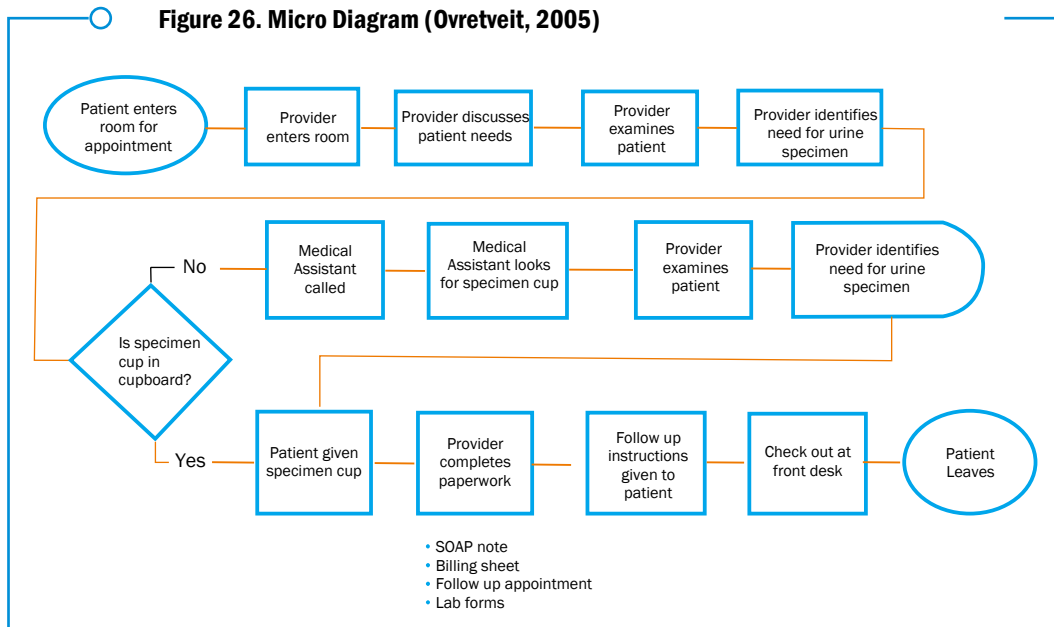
Figure 26. Micro Diagram (Ovretveit, 2005)

Patient enters room for appointment

Provider enters room

Provider discusses patient needs

Provider examines patient

Provider identifies need for urine specimen

Is specimen cup in cupboard?

No

Medical Assistant called

Medical Assistant looks for specimen cup

Provider examines patient

Provider identifies need for urine specimen

Yes

Patient given specimen cup

Provider completes paperwork

Follow up instructions given to patient

Check out at front desk

Patient Leaves

• SOAP note
• Billing sheet
• Follow up appointment
• Lab forms